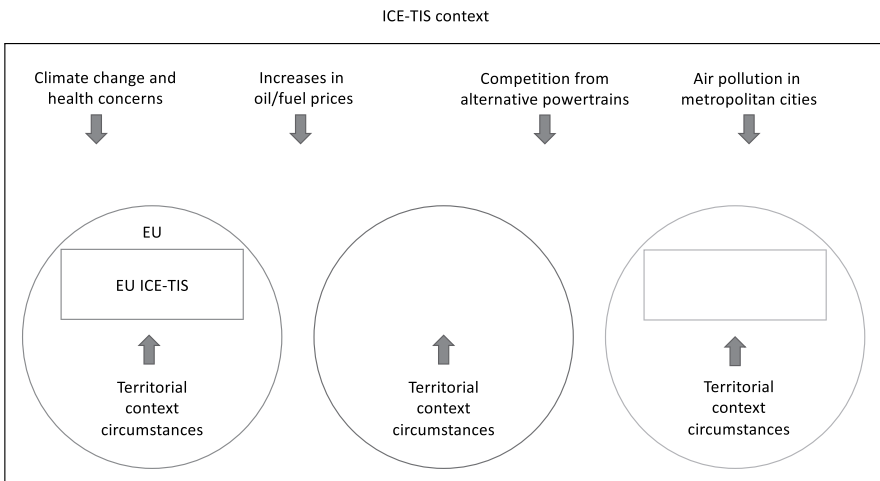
ICE-TIS context

Climate change and health concerns

Increases in oil/fuel prices

Competition from alternative powertrains

Air pollution in metropolitan cities

EU

EU ICE-TIS

Territorial context circumstances

Territorial context circumstances

Territorial context circumstances